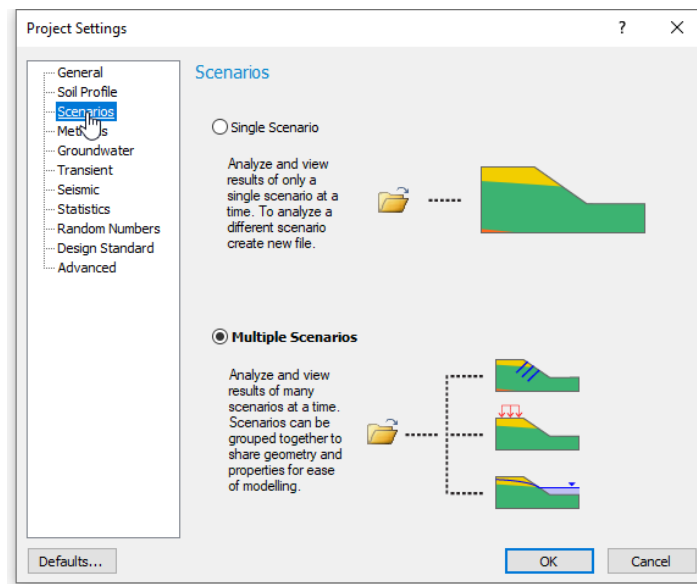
Project Settings
?
×

General
Soil Profile
Scenarios
Methods
Groundwater
Transient
Seismic
Statistics
Random Numbers
Design Standard
Advanced

Scenarios

Single Scenario

Analyze and view results of only a single scenario at a time. To analyze a different scenario create new file.

Multiple Scenarios

Analyze and view results of many scenarios at a time. Scenarios can be grouped together to share geometry and properties for ease of modelling.

Defaults...
OK
Cancel